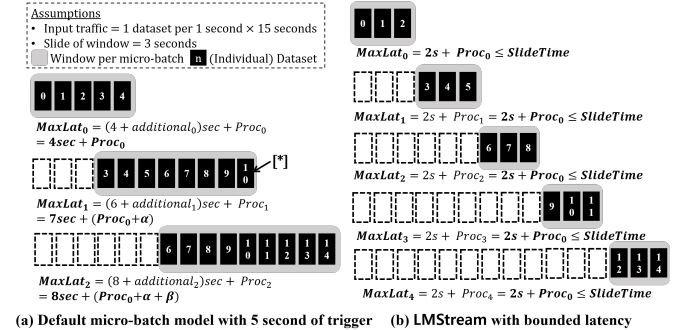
Assumptions
• Input traffic = 1 dataset per 1 second × 15 seconds
• Slide of window = 3 seconds
Window per micro-batch n (Individual) Dataset

0 1 2 3 4

$\boldsymbol{MaxLat_0} = (4 + additional_0)sec + Proc_0$
$= \boldsymbol{4sec + Proc_0}$

3 4 5 6 7 8 9 10 [*]

$\boldsymbol{MaxLat_1} = (6 + additional_1)sec + Proc_1$
$= \boldsymbol{7sec + (Proc_0 + \alpha)}$

6 7 8 9 10 11 12 13 14

$\boldsymbol{MaxLat_2} = (8 + additional_2)sec + Proc_2$
$= \boldsymbol{8sec + (Proc_0 + \alpha + \beta)}$

(a) Default micro-batch model with 5 second of trigger

0 1 2

$\boldsymbol{MaxLat_0 = 2s + Proc_0 \leq SlideTime}$

3 4 5

$\boldsymbol{MaxLat_1} = 2s + Proc_1 = \boldsymbol{2s + Proc_0 \leq SlideTime}$

6 7 8

$\boldsymbol{MaxLat_2} = 2s + Proc_2 = \boldsymbol{2s + Proc_0 \leq SlideTime}$

9 10 11

$\boldsymbol{MaxLat_3} = 2s + Proc_3 = \boldsymbol{2s + Proc_0 \leq SlideTime}$

12 13 14

$\boldsymbol{MaxLat_4} = 2s + Proc_4 = \boldsymbol{2s + Proc_0 \leq SlideTime}$

(b) LMStream with bounded latency